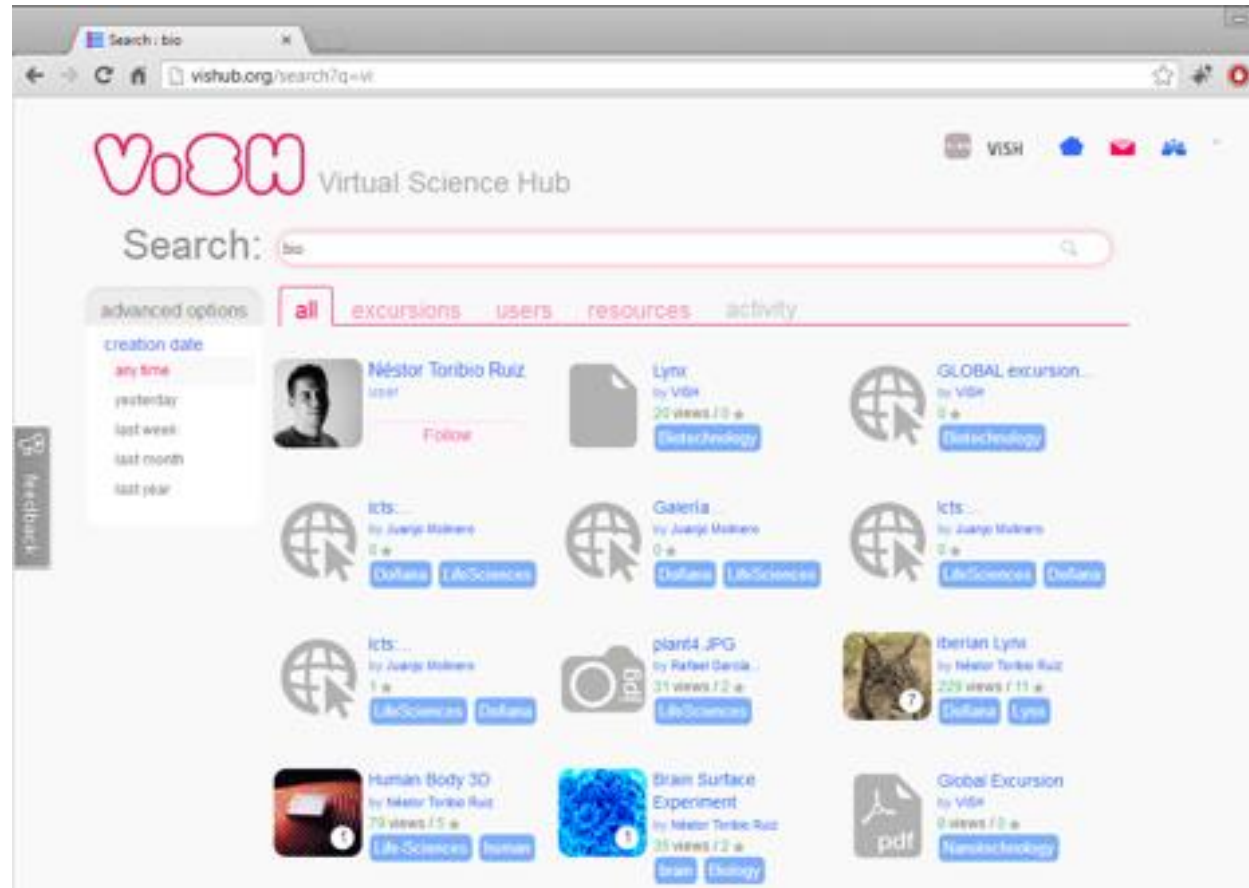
Search : bio ×

vishub.org/search?q=vi

ViSH Virtual Science Hub

VISH

Search: bio

advanced options

creation date
any time
yesterday
last week
last month
last year

feedback

all excursions users resources activity

Néstor Toribio Ruiz
user
Follow

Lynx
by ViSH
20 views / 0
Biotechnology

GLOBAL excursion...
by ViSH
0
Biotechnology

Icts:...
by Juanjo Molinero
0
Doñana LifeSciences

Galeria...
by Juanjo Molinero
0
Doñana LifeSciences

Icts:...
by Juanjo Molinero
0
LifeSciences Doñana

Icts:...
by Juanjo Molinero
1
LifeSciences Doñana

plant4.JPG
by Rafael García...
31 views / 2
LifeSciences

Iberian Lynx
by Néstor Toribio Ruiz
229 views / 11
Doñana Lynx

Human Body 3D
by Néstor Toribio Ruiz
79 views / 5
Life-Sciences human

Brain Surface Experiment
by Néstor Toribio Ruiz
35 views / 2
brain Biology

Global Excursion
by ViSH
0 views / 0
Nanotechnology

pdf